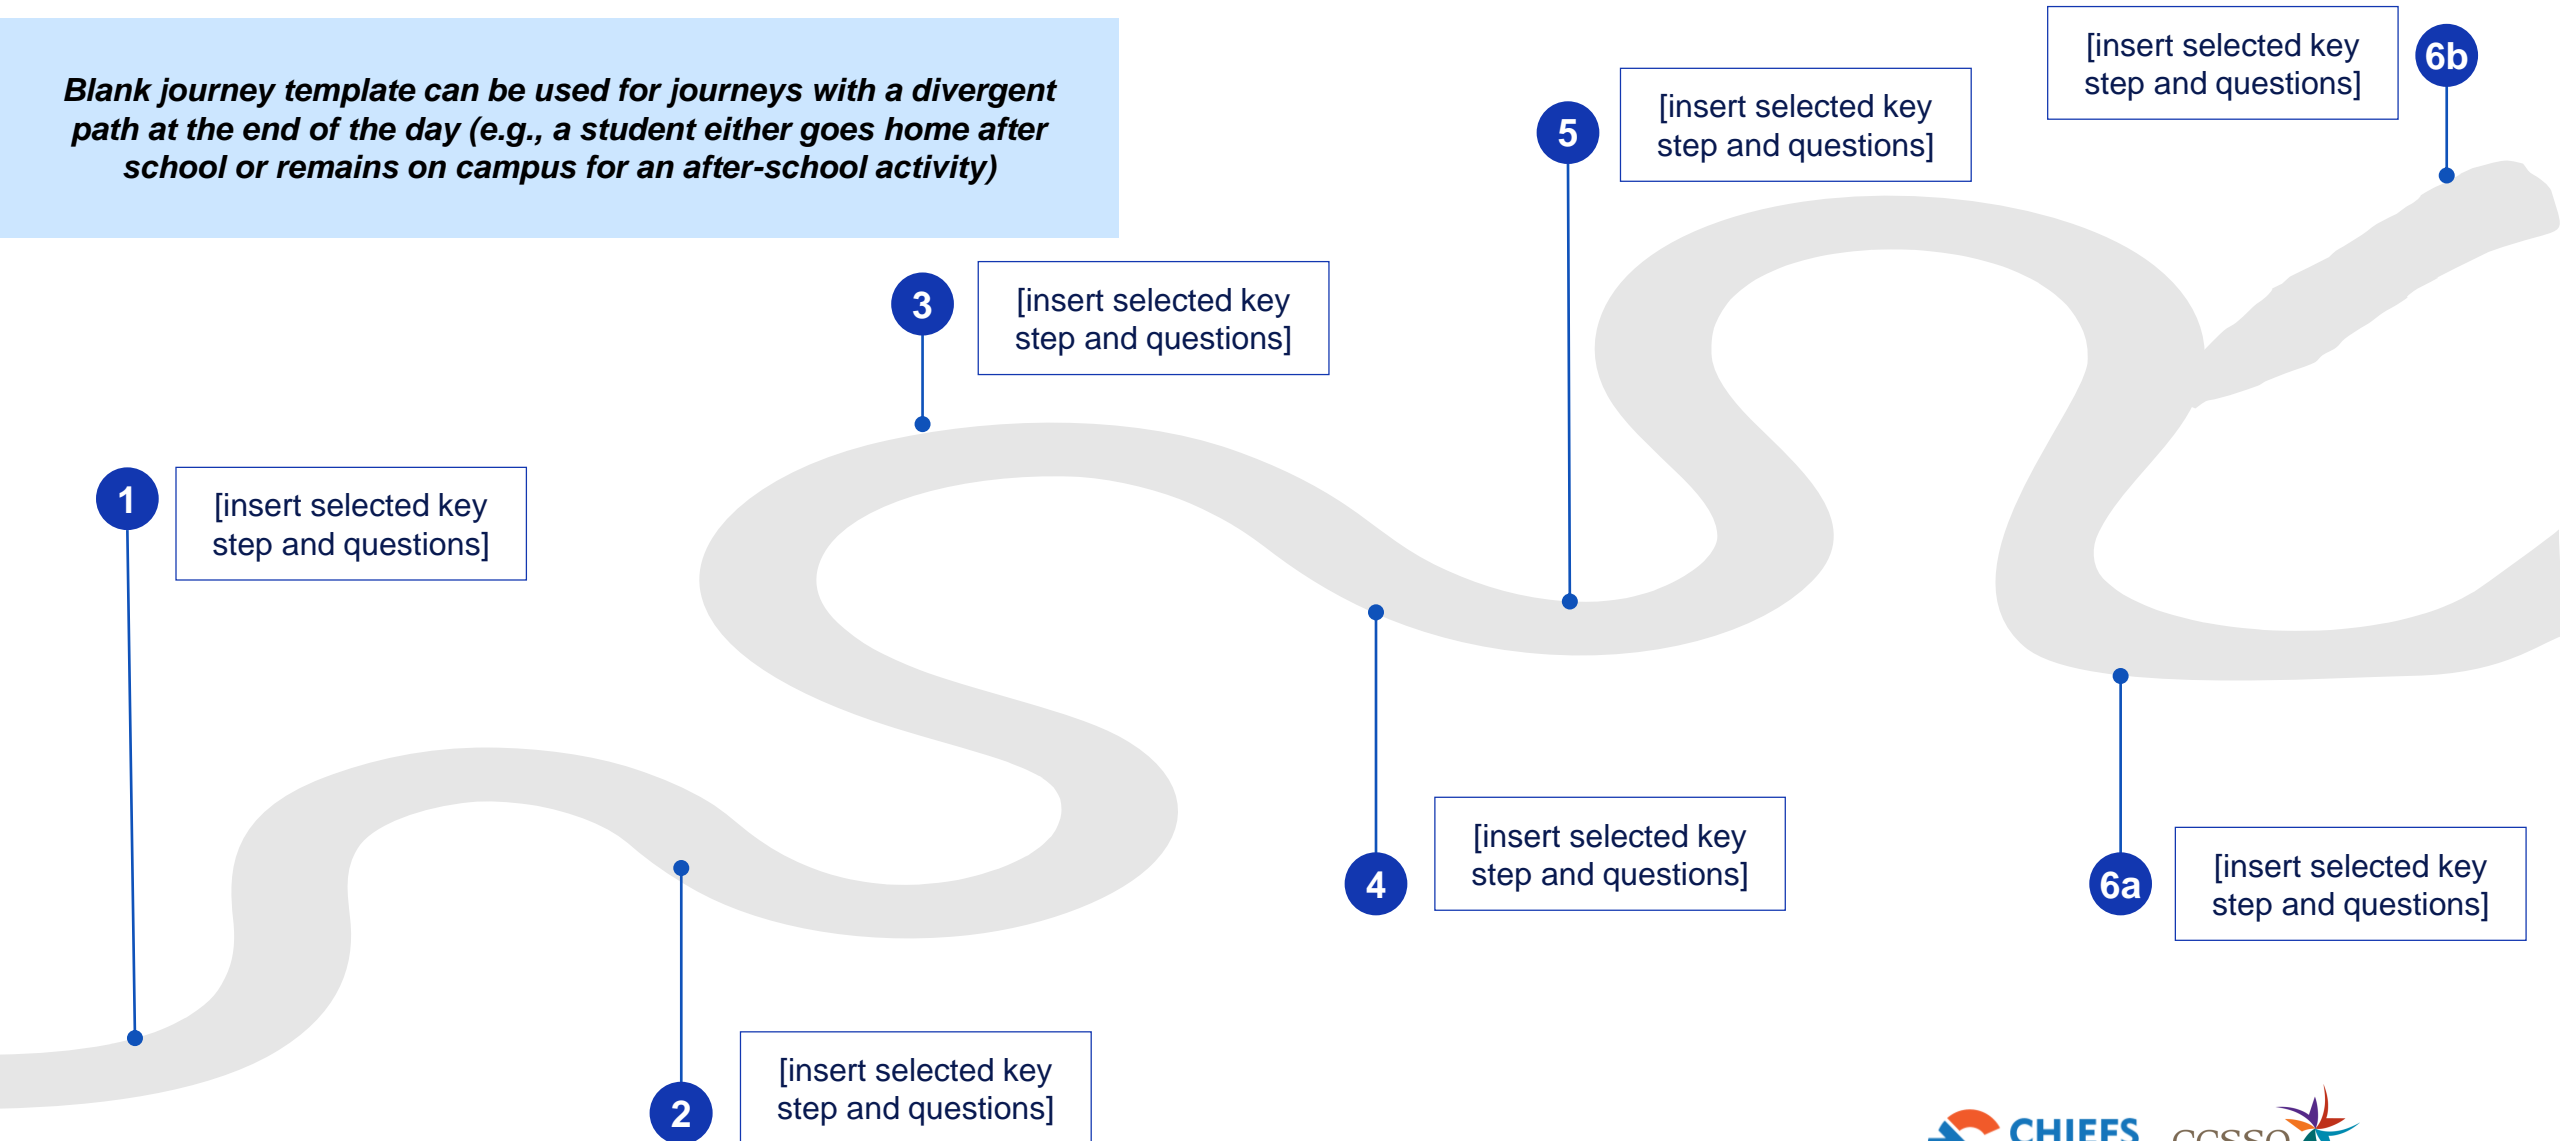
Blank journey template can be used for journeys with a divergent path at the end of the day (e.g., a student either goes home after school or remains on campus for an after-school activity)

6b

[insert selected key step and questions]

5

[insert selected key step and questions]

3

[insert selected key step and questions]

1

[insert selected key step and questions]

4

[insert selected key step and questions]

6a

[insert selected key step and questions]

2

[insert selected key step and questions]

CHIEFS

CCSSO